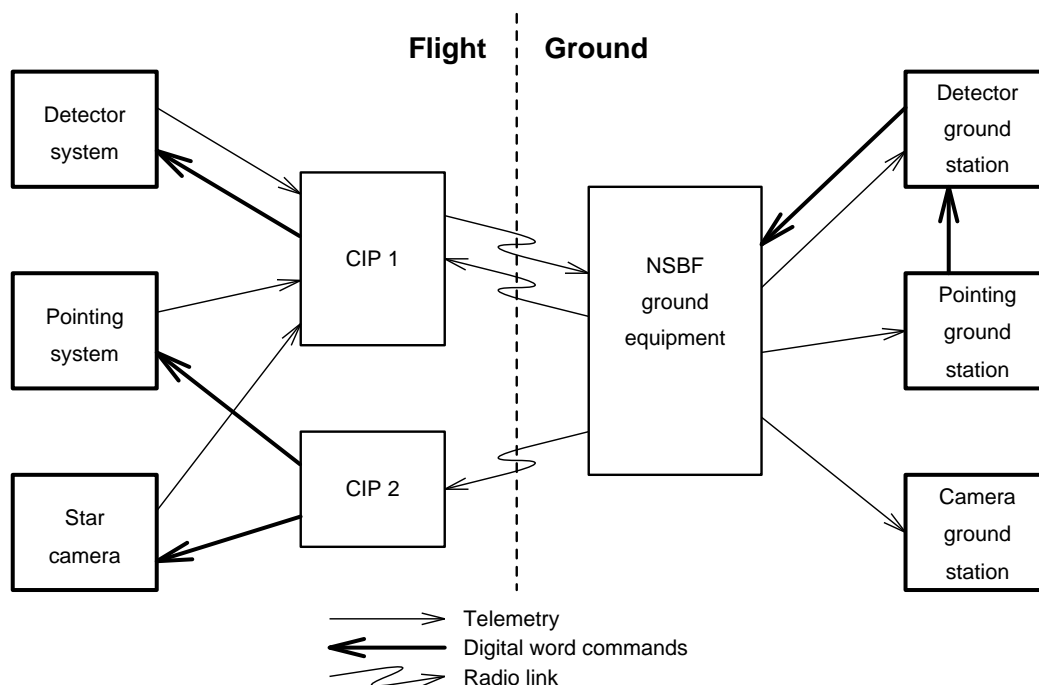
Flight

Ground

Detector system

Pointing system

Star camera

CIP 1

CIP 2

NSBF ground equipment

Detector ground station

Pointing ground station

Camera ground station

Telemetry

Digital word commands

Radio link